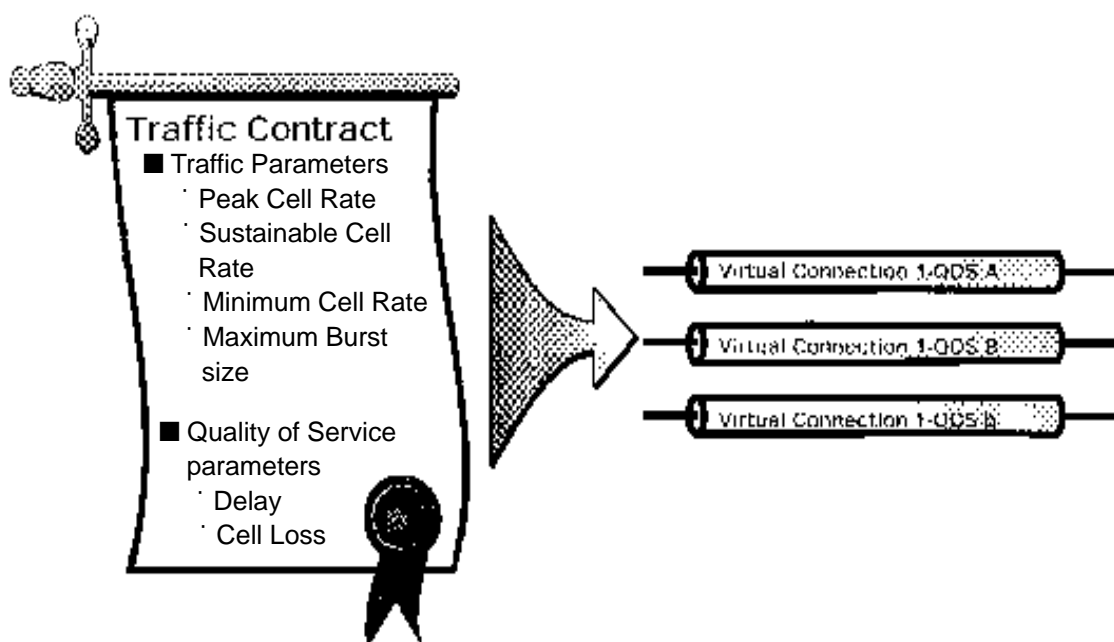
Traffic Contract

■ Traffic Parameters

˙ Peak Cell Rate

˙ Sustainable Cell Rate

˙ Minimum Cell Rate

˙ Maximum Burst size

■ Quality of Service parameters

˙ Delay

˙ Cell Loss

Virtual Connection 1-QOS A

Virtual Connection 1-QOS B

Virtual Connection 1-QOS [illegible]